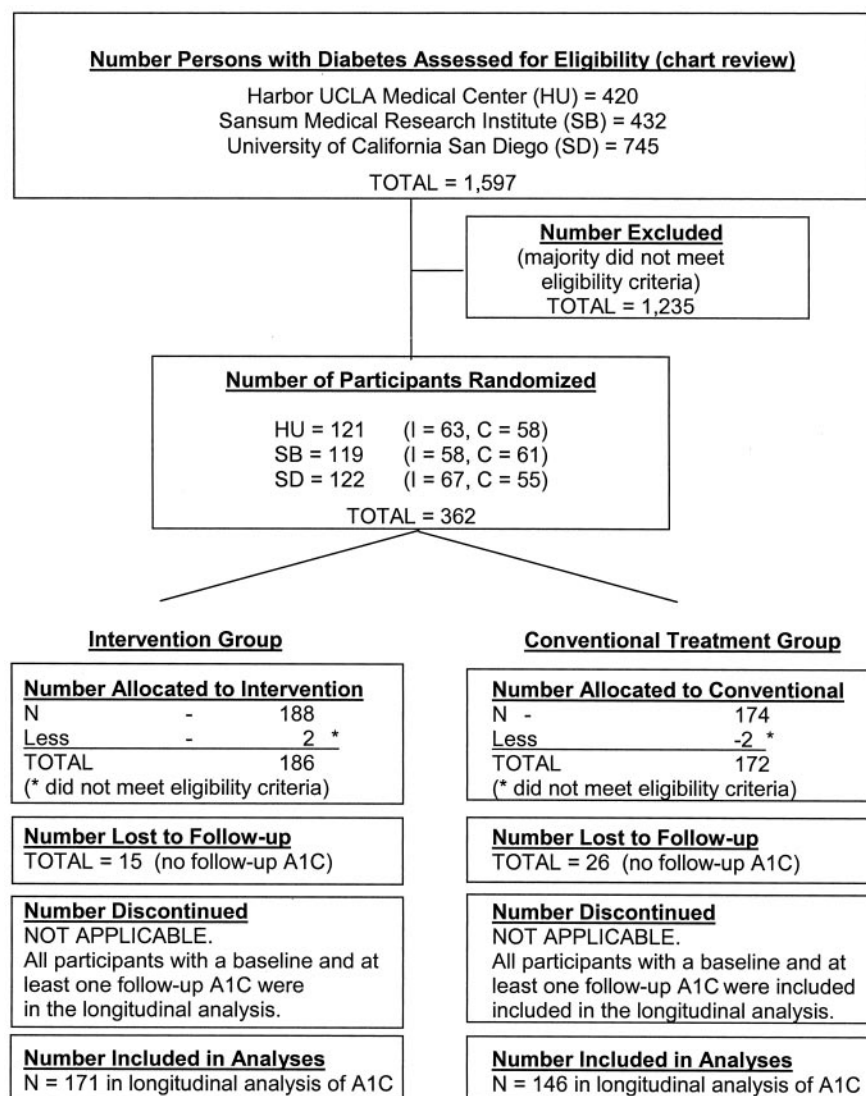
Number Persons with Diabetes Assessed for Eligibility (chart review)

Harbor UCLA Medical Center (HU) = 420
Sansum Medical Research Institute (SB) = 432
University of California San Diego (SD) = 745

TOTAL = 1,597

Number Excluded
(majority did not meet eligibility criteria)
TOTAL = 1,235

Number of Participants Randomized

HU = 121 (I = 63, C = 58)
SB = 119 (I = 58, C = 61)
SD = 122 (I = 67, C = 55)

TOTAL = 362

Intervention Group

Number Allocated to Intervention
N - 188
Less - 2 *
TOTAL 186
(* did not meet eligibility criteria)

Number Lost to Follow-up
TOTAL = 15 (no follow-up A1C)

Number Discontinued
NOT APPLICABLE.
All participants with a baseline and at least one follow-up A1C were in the longitudinal analysis.

Number Included in Analyses
N = 171 in longitudinal analysis of A1C

Conventional Treatment Group

Number Allocated to Conventional
N - 174
Less -2 *
TOTAL 172
(* did not meet eligibility criteria)

Number Lost to Follow-up
TOTAL = 26 (no follow-up A1C)

Number Discontinued
NOT APPLICABLE.
All participants with a baseline and at least one follow-up A1C were included included in the longitudinal analysis.

Number Included in Analyses
N = 146 in longitudinal analysis of A1C